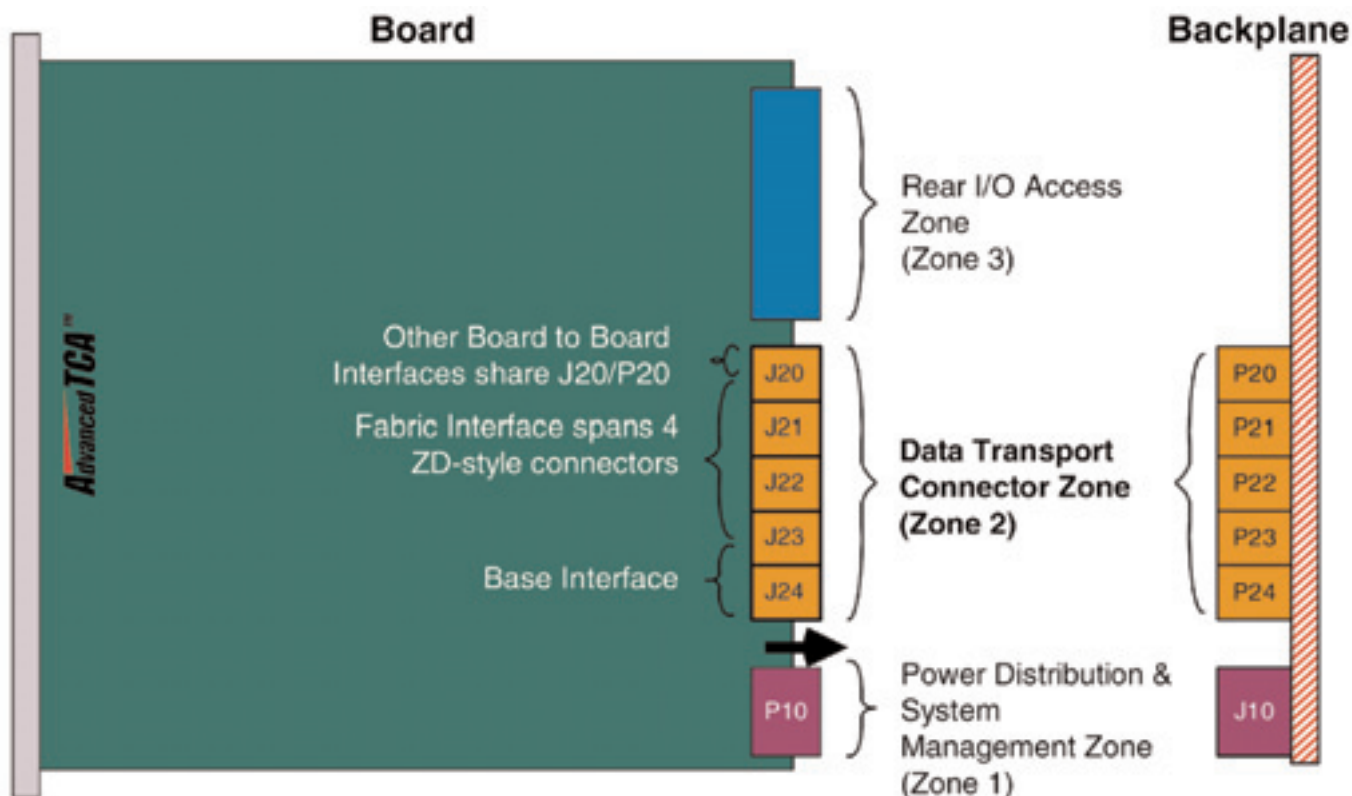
Board

Backplane

AdvancedTCA™

Rear I/O Access Zone (Zone 3)

Other Board to Board Interfaces share J20/P20

Fabric Interface spans 4 ZD-style connectors

Base Interface

J20
J21
J22
J23
J24

Data Transport Connector Zone (Zone 2)

P20
P21
P22
P23
P24

P10

Power Distribution & System Management Zone (Zone 1)

J10